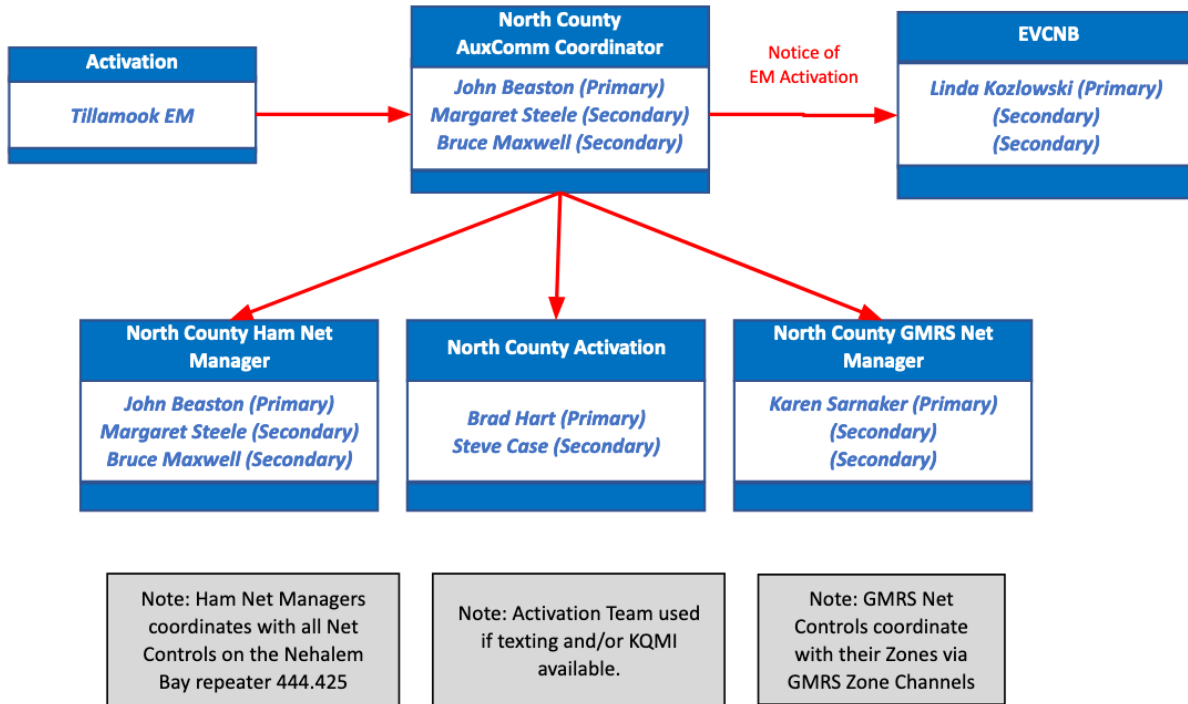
Activation

Tillamook EM

North County AuxComm Coordinator

John Beaston (Primary)
Margaret Steele (Secondary)
Bruce Maxwell (Secondary)

Notice of EM Activation

EVCNB

Linda Kozlowski (Primary)
(Secondary)
(Secondary)

North County Ham Net Manager

John Beaston (Primary)
Margaret Steele (Secondary)
Bruce Maxwell (Secondary)

North County Activation

Brad Hart (Primary)
Steve Case (Secondary)

North County GMRS Net Manager

Karen Sarnaker (Primary)
(Secondary)
(Secondary)

Note: Ham Net Managers coordinates with all Net Controls on the Nehalem Bay repeater 444.425

Note: Activation Team used if texting and/or KQMI available.

Note: GMRS Net Controls coordinate with their Zones via GMRS Zone Channels